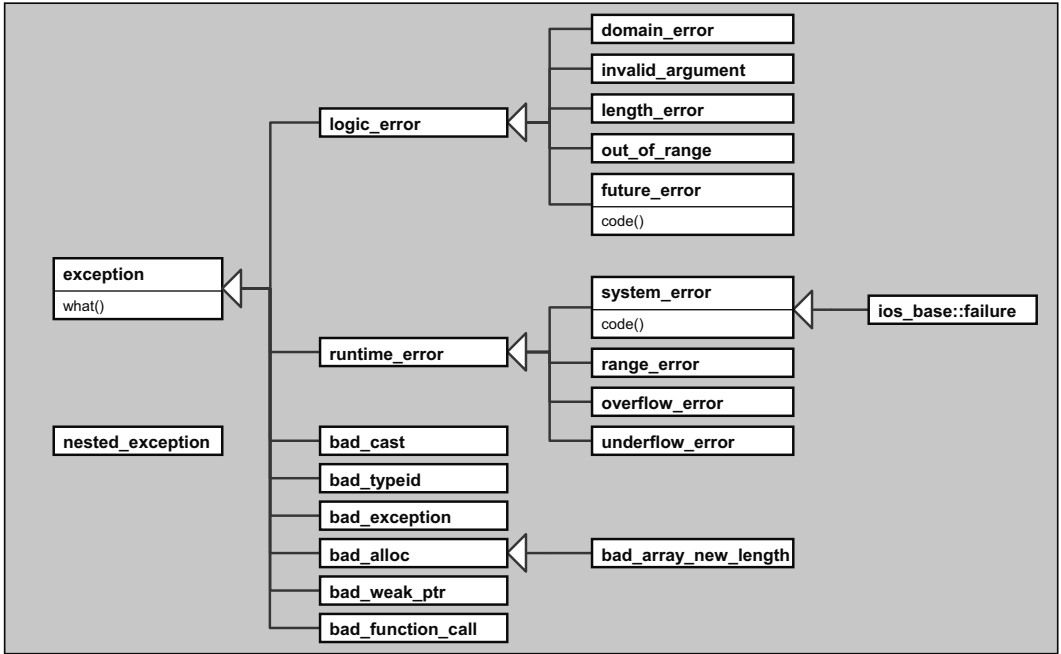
domain_error

invalid_argument

length_error

logic_error

out_of_range

future_error
code()

exception
what()

system_error
code()

ios_base::failure

runtime_error

range_error

overflow_error

nested_exception

bad_cast

underflow_error

bad_typeid

bad_exception

bad_alloc

bad_array_new_length

bad_weak_ptr

bad_function_call